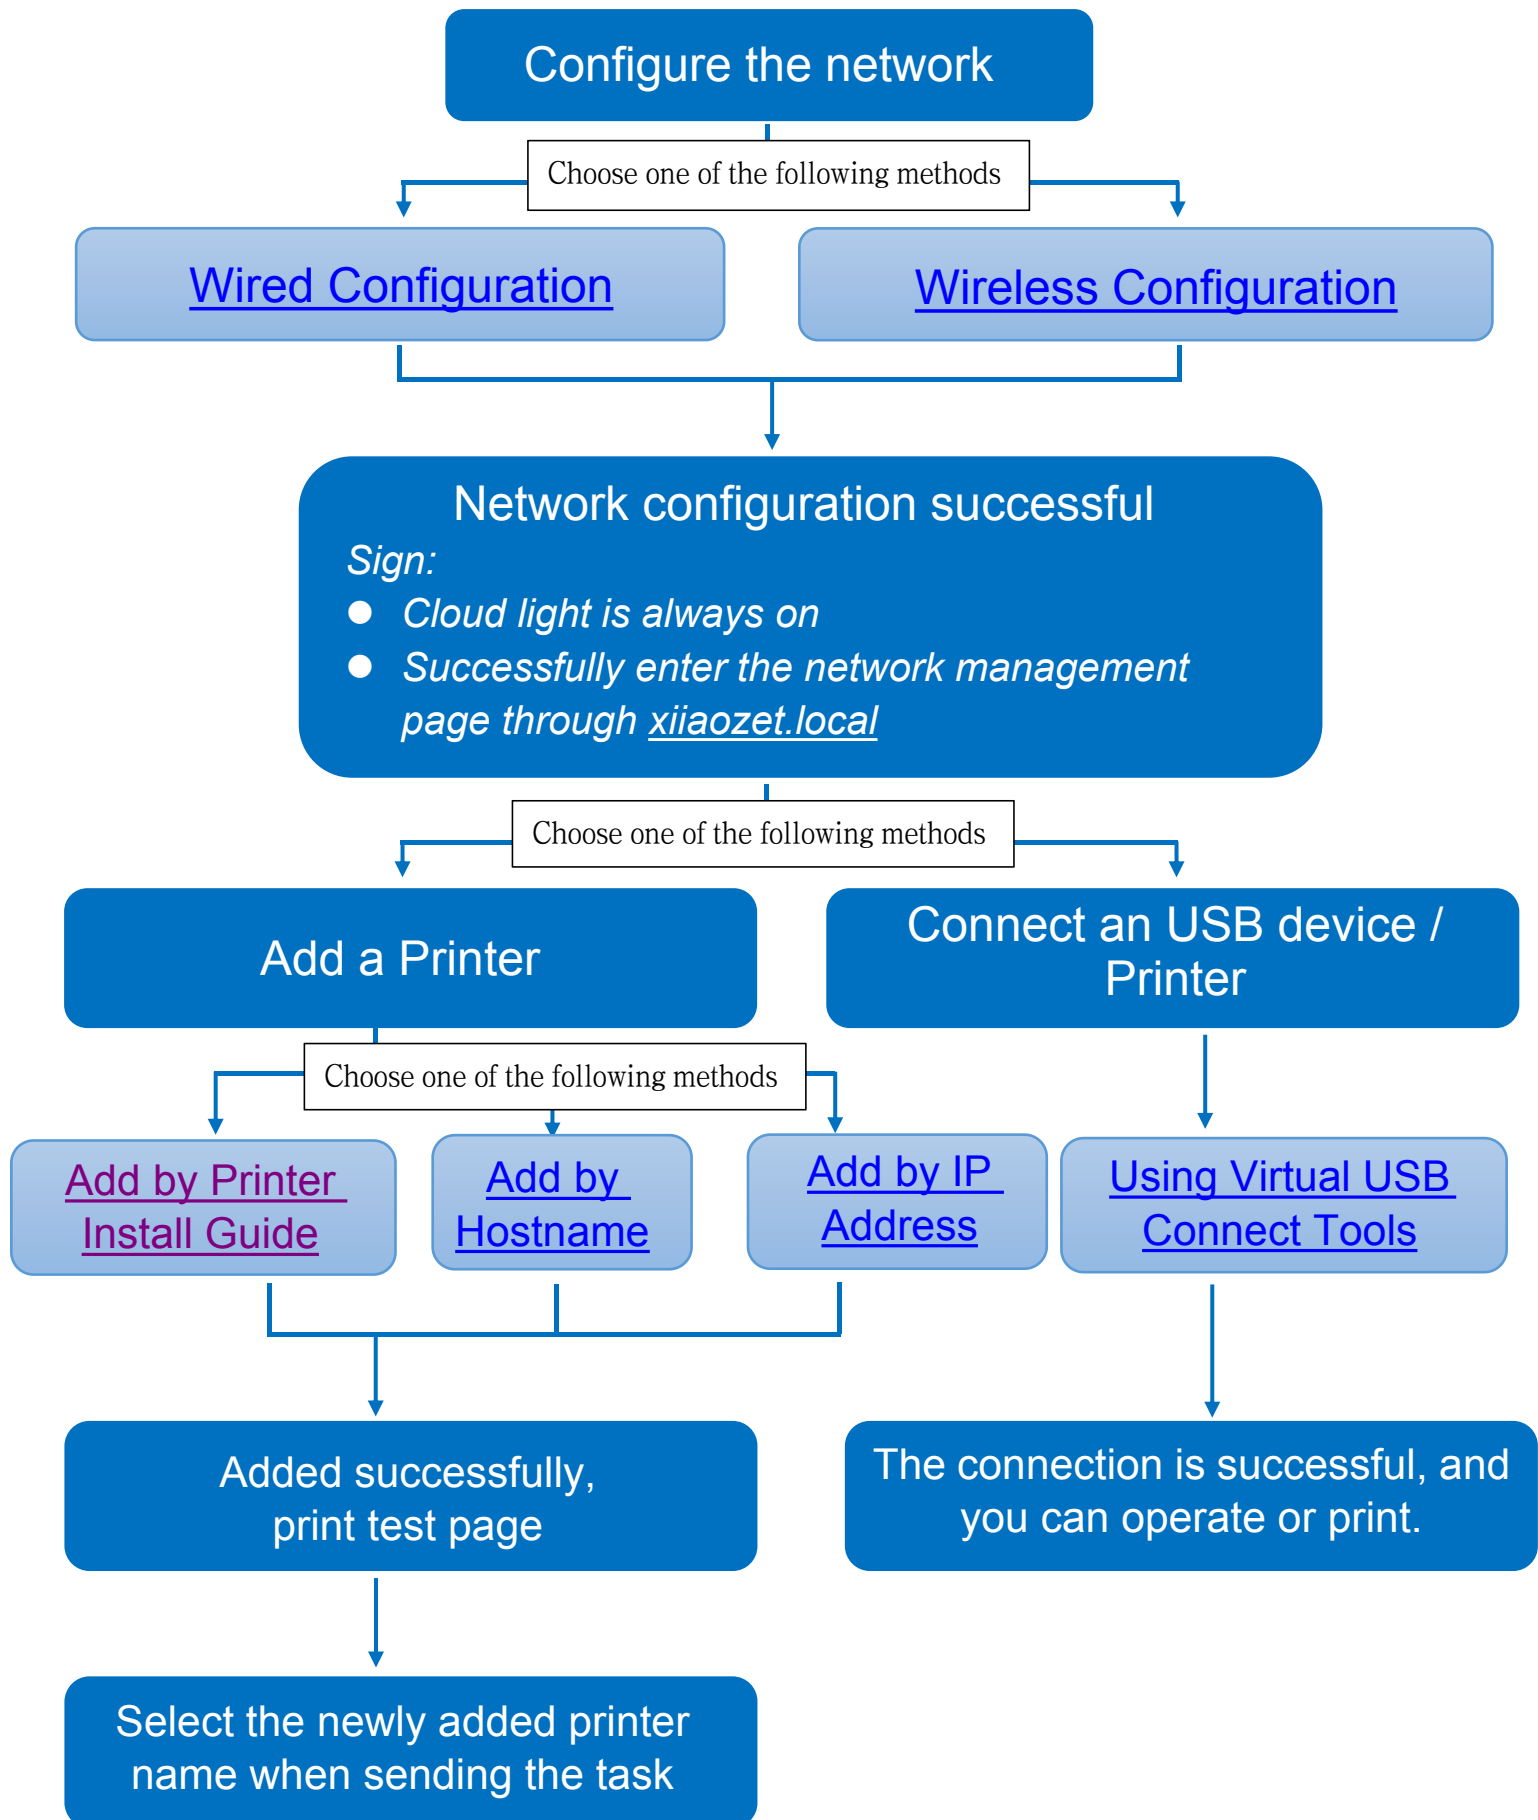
Configure the network

Choose one of the following methods

Wired Configuration

Wireless Configuration

Network configuration successful

Sign:

- Cloud light is always on
- Successfully enter the network management page through xiiaozet.local

Choose one of the following methods

Add a Printer

Connect an USB device / Printer

Choose one of the following methods

Add by Printer Install Guide

Add by Hostname

Add by IP Address

Using Virtual USB Connect Tools

Added successfully, print test page

The connection is successful, and you can operate or print.

Select the newly added printer name when sending the task